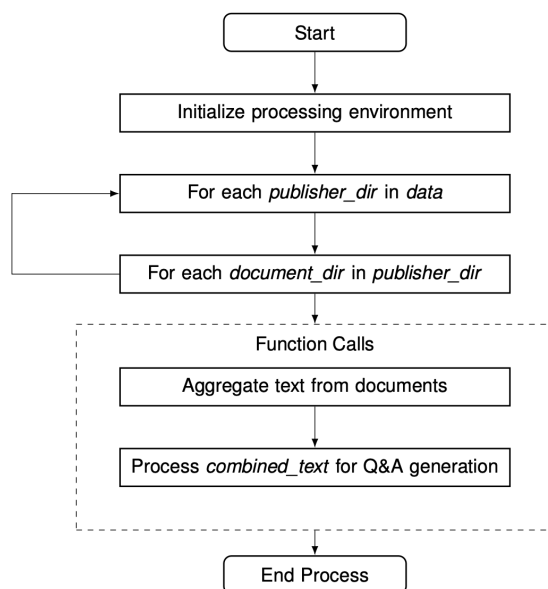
Start

Initialize processing environment

For each publisher_dir in data

For each document_dir in publisher_dir

Function Calls

Aggregate text from documents

Process combined_text for Q&A generation

End Process